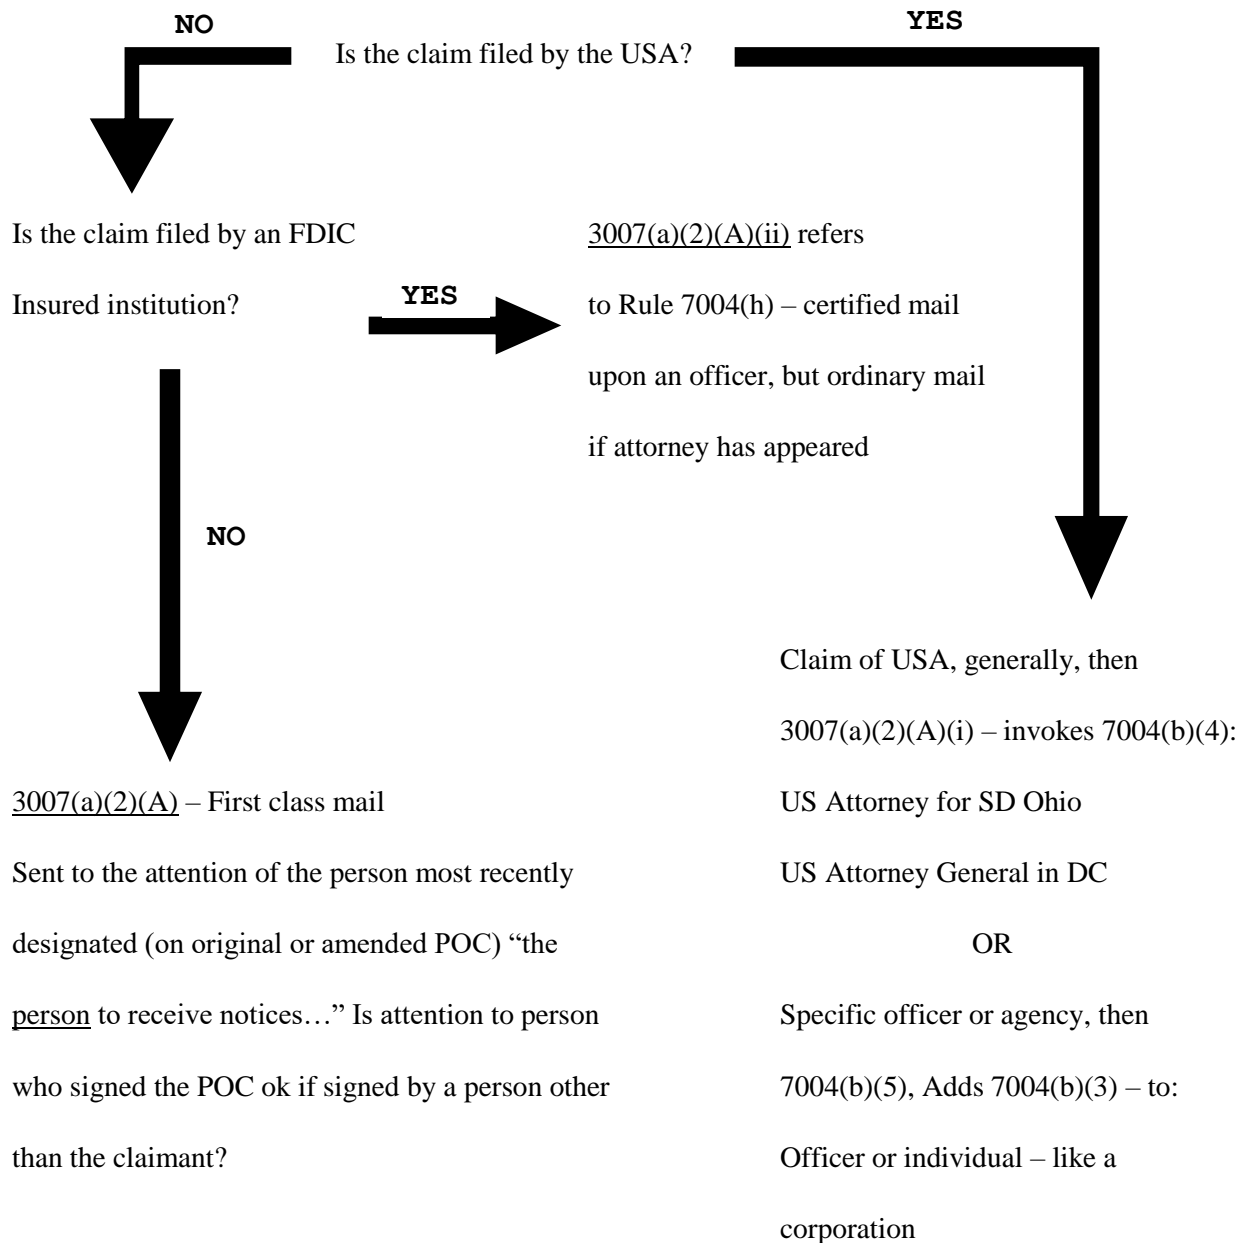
NO

Is the claim filed by the USA?

YES

Is the claim filed by an FDIC Insured institution?

YES

3007(a)(2)(A)(ii) refers to Rule 7004(h) – certified mail upon an officer, but ordinary mail if attorney has appeared

NO

Claim of USA, generally, then 3007(a)(2)(A)(i) – invokes 7004(b)(4):
US Attorney for SD Ohio
US Attorney General in DC
OR
Specific officer or agency, then 7004(b)(5), Adds 7004(b)(3) – to:
Officer or individual – like a corporation

3007(a)(2)(A) – First class mail
Sent to the attention of the person most recently designated (on original or amended POC) "the person to receive notices…" Is attention to person who signed the POC ok if signed by a person other than the claimant?